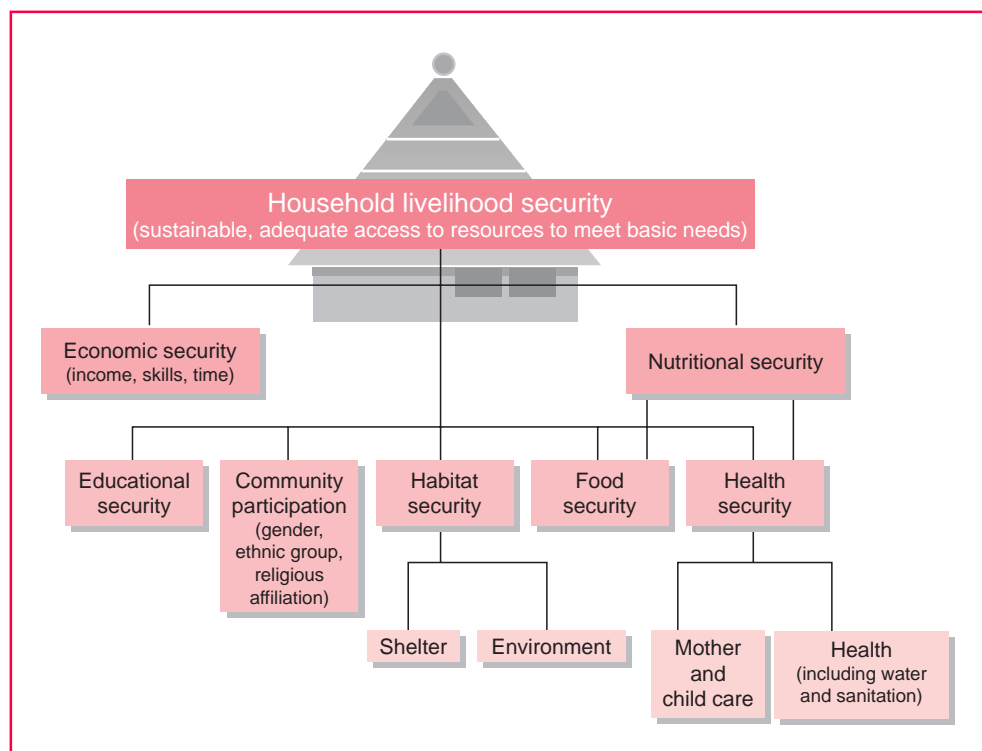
Household livelihood security
(sustainable, adequate access to resources to meet basic needs)

Economic security
(income, skills, time)

Nutritional security

Educational security

Community participation
(gender, ethnic group, religious affiliation)

Habitat security

Food security

Health security

Shelter

Environment

Mother and child care

Health
(including water and sanitation)